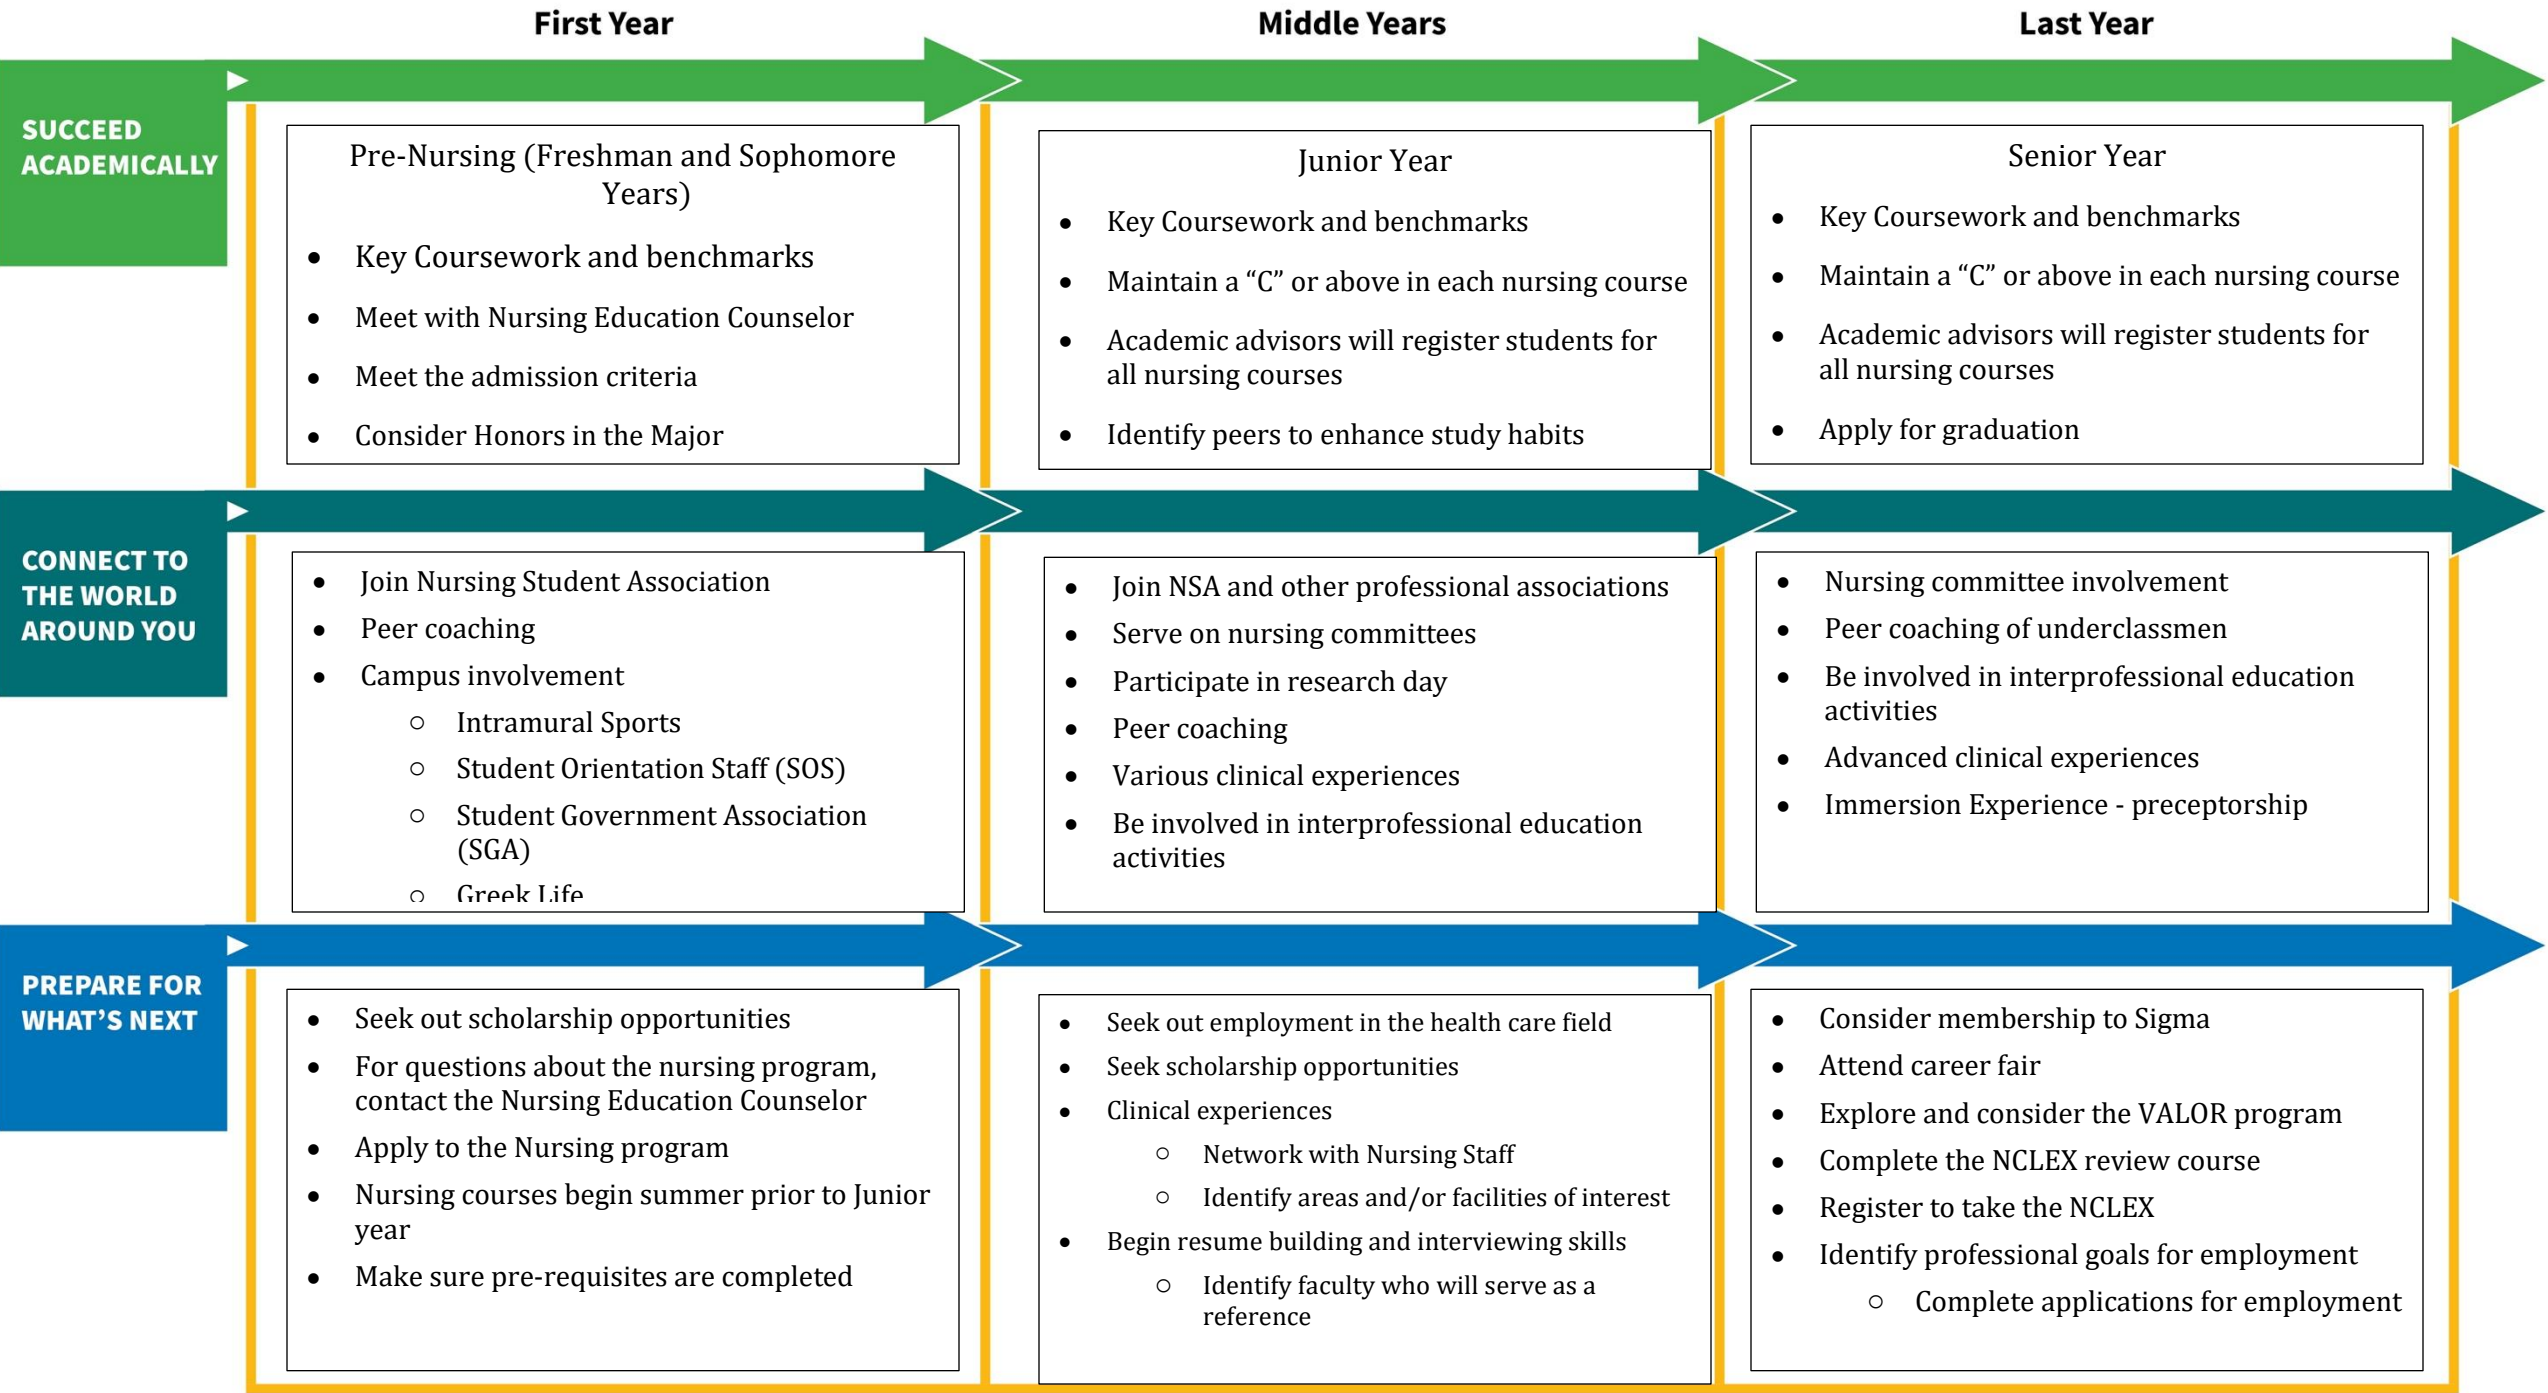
First Year

Middle Years

Last Year

SUCCEED ACADEMICALLY

Pre-Nursing (Freshman and Sophomore Years)

- Key Coursework and benchmarks
- Meet with Nursing Education Counselor
- Meet the admission criteria
- Consider Honors in the Major

Junior Year

- Key Coursework and benchmarks
- Maintain a "C" or above in each nursing course
- Academic advisors will register students for all nursing courses
- Identify peers to enhance study habits

Senior Year

- Key Coursework and benchmarks
- Maintain a "C" or above in each nursing course
- Academic advisors will register students for all nursing courses
- Apply for graduation

CONNECT TO THE WORLD AROUND YOU

- Join Nursing Student Association
- Peer coaching
- Campus involvement
  - Intramural Sports
  - Student Orientation Staff (SOS)
  - Student Government Association (SGA)
  - Greek Life

- Join NSA and other professional associations
- Serve on nursing committees
- Participate in research day
- Peer coaching
- Various clinical experiences
- Be involved in interprofessional education activities

- Nursing committee involvement
- Peer coaching of underclassmen
- Be involved in interprofessional education activities
- Advanced clinical experiences
- Immersion Experience - preceptorship

PREPARE FOR WHAT'S NEXT

- Seek out scholarship opportunities
- For questions about the nursing program, contact the Nursing Education Counselor
- Apply to the Nursing program
- Nursing courses begin summer prior to Junior year
- Make sure pre-requisites are completed

- Seek out employment in the health care field
- Seek scholarship opportunities
- Clinical experiences
  - Network with Nursing Staff
  - Identify areas and/or facilities of interest
- Begin resume building and interviewing skills
  - Identify faculty who will serve as a reference

- Consider membership to Sigma
- Attend career fair
- Explore and consider the VALOR program
- Complete the NCLEX review course
- Register to take the NCLEX
- Identify professional goals for employment
  - Complete applications for employment